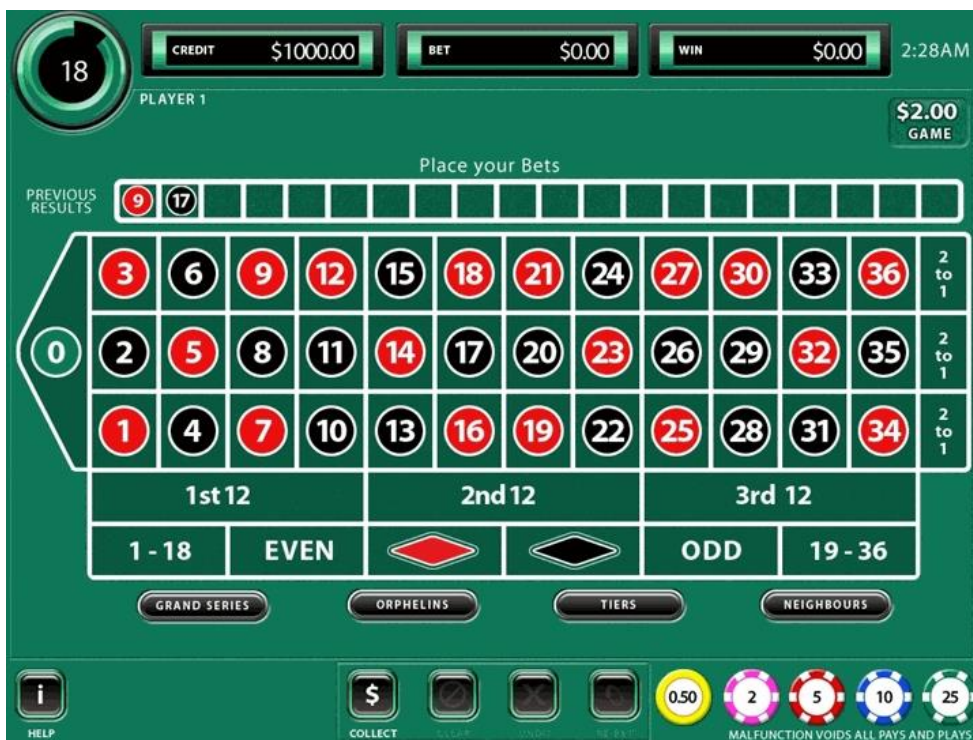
18

CREDIT $1000.00

BET $0.00

WIN $0.00

2:28AM

PLAYER 1

$2.00 GAME

Place your Bets

PREVIOUS RESULTS 9 17

| | | | | | | | | | | | | |
|---|---|---|---|---|---|---|---|---|---|---|---|---|
| 0 | 3 | 6 | 9 | 12 | 15 | 18 | 21 | 24 | 27 | 30 | 33 | 36 | 2 to 1 |
| | 2 | 5 | 8 | 11 | 14 | 17 | 20 | 23 | 26 | 29 | 32 | 35 | 2 to 1 |
| | 1 | 4 | 7 | 10 | 13 | 16 | 19 | 22 | 25 | 28 | 31 | 34 | 2 to 1 |

1st 12 | 2nd 12 | 3rd 12

1 - 18 | EVEN | ODD | 19 - 36

GRAND SERIES
ORPHELINS
TIERS
NEIGHBOURS

i
HELP

$
COLLECT

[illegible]

0.50 2 5 10 25

MALFUNCTION VOIDS ALL PAYS AND PLAYS